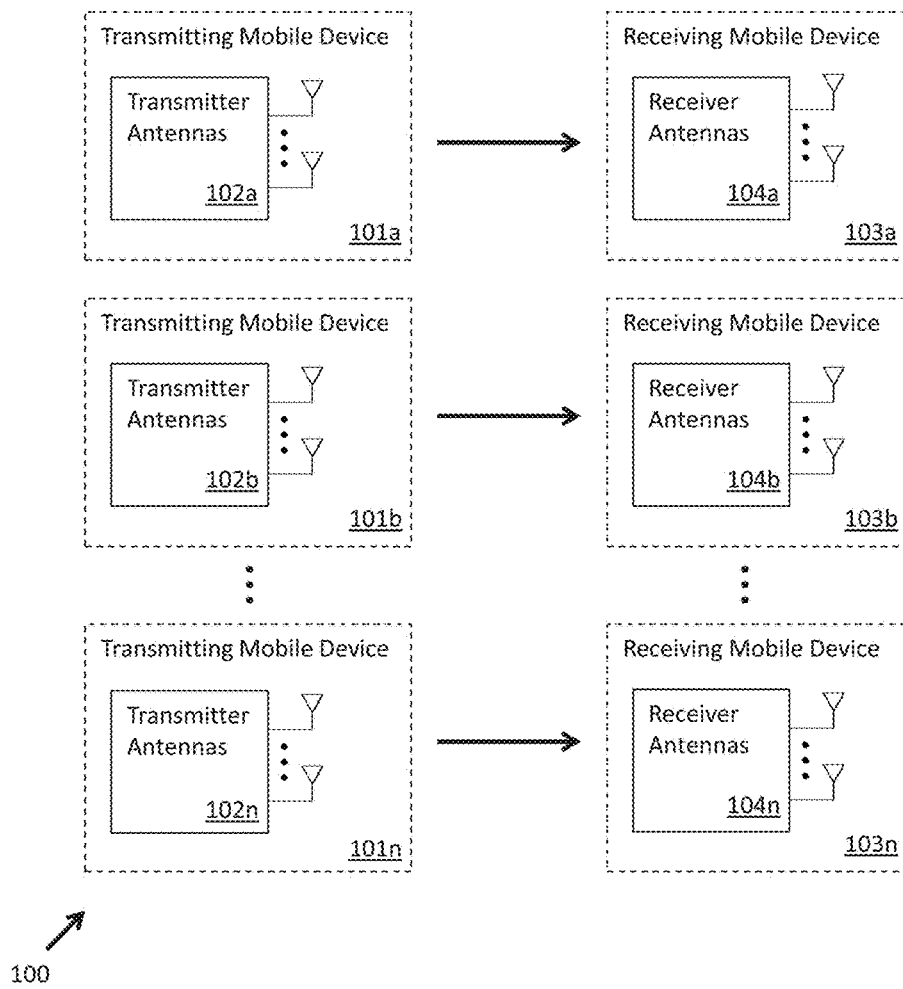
Transmitting Mobile Device

Transmitter Antennas

102a

101a

Receiving Mobile Device

Receiver Antennas

104a

103a

Transmitting Mobile Device

Transmitter Antennas

102b

101b

Receiving Mobile Device

Receiver Antennas

104b

103b

Transmitting Mobile Device

Transmitter Antennas

102n

101n

Receiving Mobile Device

Receiver Antennas

104n

103n

100